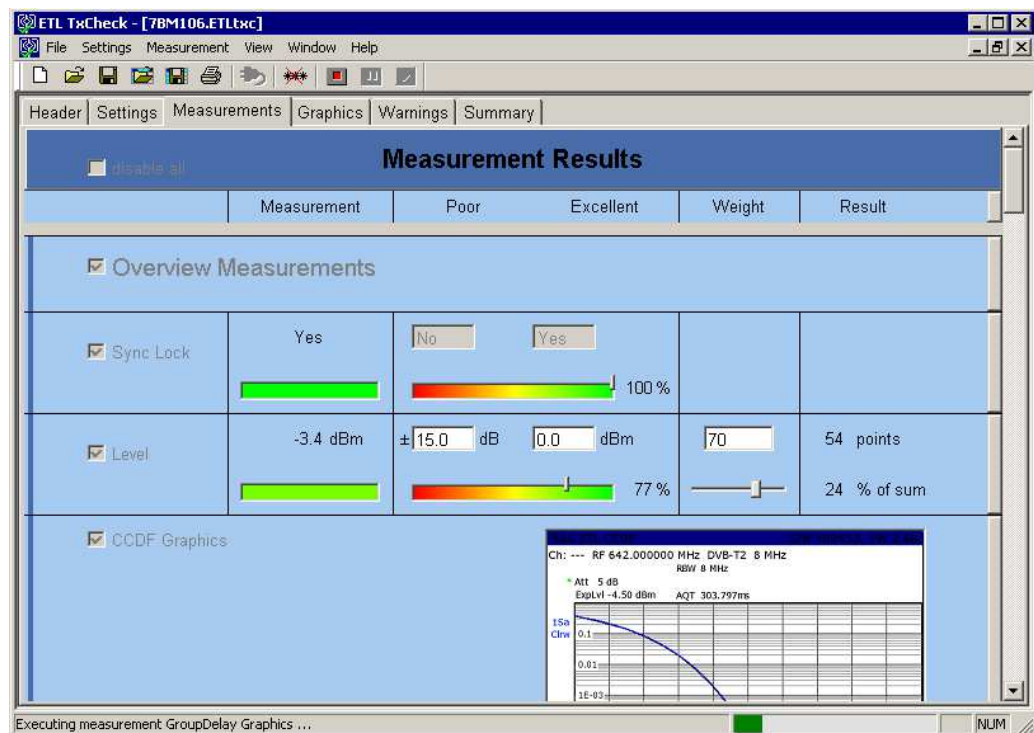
ETL TxCheck - [7BM106.ETLtxc]

File Settings Measurement View Window Help

Header | Settings | Measurements | Graphics | Warnings | Summary

disable all

Measurement Results

| | Measurement | Poor | Excellent | Weight | Result |
|---|---|---|---|---|---|
| Overview Measurements | | | | | |
| Sync Lock | Yes | No | Yes 100 % | | |
| Level | -3.4 dBm | ± 15.0 dB | 0.0 dBm 77 % | 70 | 54 points 24 % of sum |
| CCDF Graphics | | | | | |

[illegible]

Ch: --- RF 642.000000 MHz DVB-T2 8 MHz
RBW 8 MHz
Att 5 dB
ExpLvl -4.50 dBm AQT 303.797ms
1Sa
Clrw
0.1
0.01
1E-03

Executing measurement GroupDelay Graphics ...

NUM